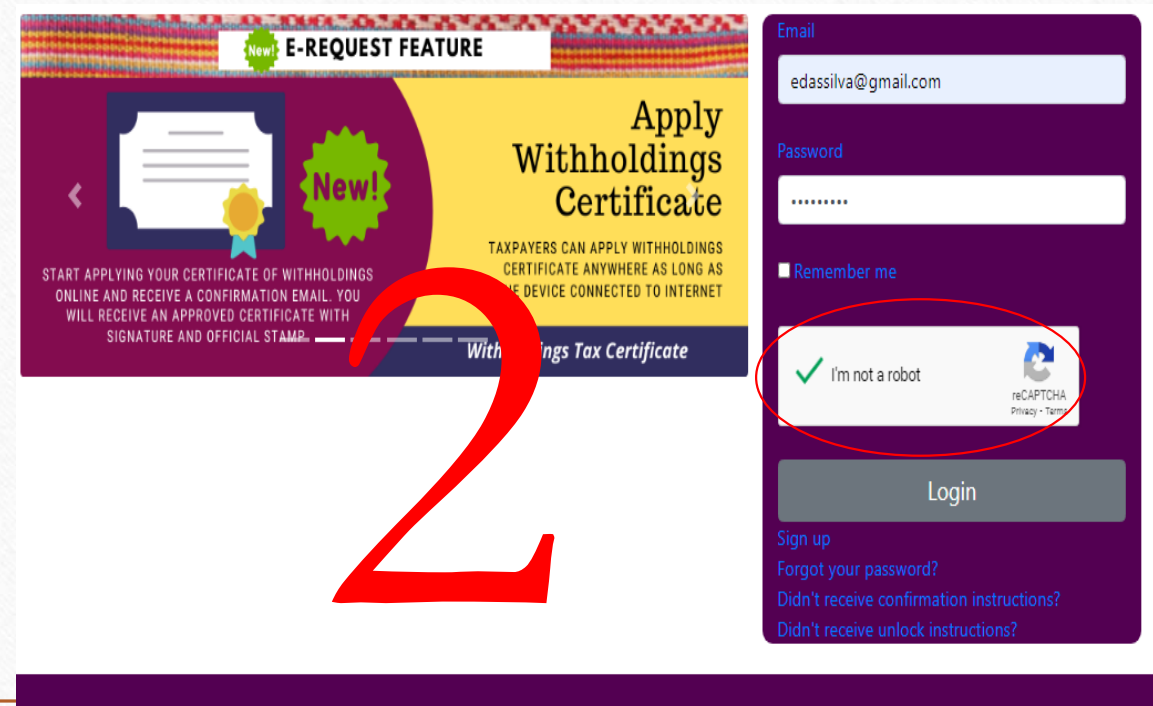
New! E-REQUEST FEATURE

New!

Apply Withholdings Certificate

TAXPAYERS CAN APPLY WITHHOLDINGS CERTIFICATE ANYWHERE AS LONG AS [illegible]E DEVICE CONNECTED TO INTERNET

START APPLYING YOUR CERTIFICATE OF WITHHOLDINGS ONLINE AND RECEIVE A CONFIRMATION EMAIL. YOU WILL RECEIVE AN APPROVED CERTIFICATE WITH SIGNATURE AND OFFICIAL STAMP.

With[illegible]ings Tax Certificate

2

Email

edassilva@gmail.com

Password

••••••••••

Remember me

I'm not a robot

reCAPTCHA
Privacy - Terms

Login

Sign up

Forgot your password?

Didn't receive confirmation instructions?

Didn't receive unlock instructions?